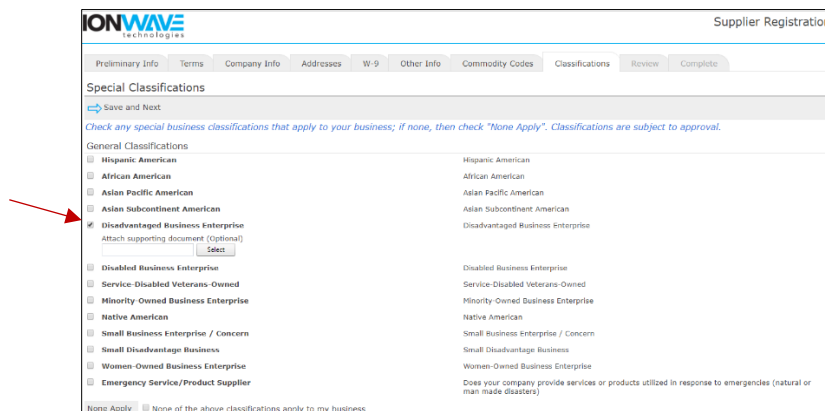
IONWAVE technologies

Supplier Registration

Preliminary Info | Terms | Company Info | Addresses | W-9 | Other Info | Commodity Codes | Classifications | Review | Complete

Special Classifications

Save and Next

Check any special business classifications that apply to your business; if none, then check "None Apply". Classifications are subject to approval.

General Classifications

| | |
|---|---|
| Hispanic American | Hispanic American |
| African American | African American |
| Asian Pacific American | Asian Pacific American |
| Asian Subcontinent American | Asian Subcontinent American |
| Disadvantaged Business Enterprise<br>Attach supporting document (Optional)<br>Select | Disadvantaged Business Enterprise |
| Disabled Business Enterprise | Disabled Business Enterprise |
| Service-Disabled Veterans-Owned | Service-Disabled Veterans-Owned |
| Minority-Owned Business Enterprise | Minority-Owned Business Enterprise |
| Native American | Native American |
| Small Business Enterprise / Concern | Small Business Enterprise / Concern |
| Small Disadvantage Business | Small Disadvantage Business |
| Women-Owned Business Enterprise | Women-Owned Business Enterprise |
| Emergency Service/Product Supplier | Does your company provide services or products utilized in response to emergencies (natural or man made disasters) |

None Apply | None of the above classifications apply to my business.